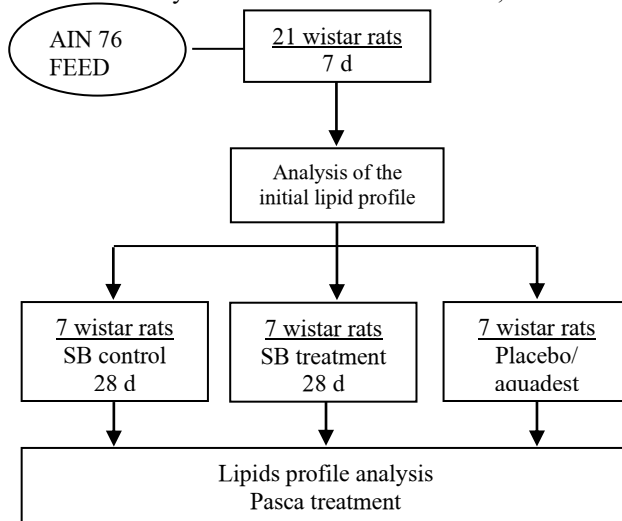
AIN 76 FEED

21 wistar rats
7 d

Analysis of the initial lipid profile

7 wistar rats
SB control
28 d

7 wistar rats
SB treatment
28 d

7 wistar rats
Placebo/
aquadest

Lipids profile analysis
Pasca treatment